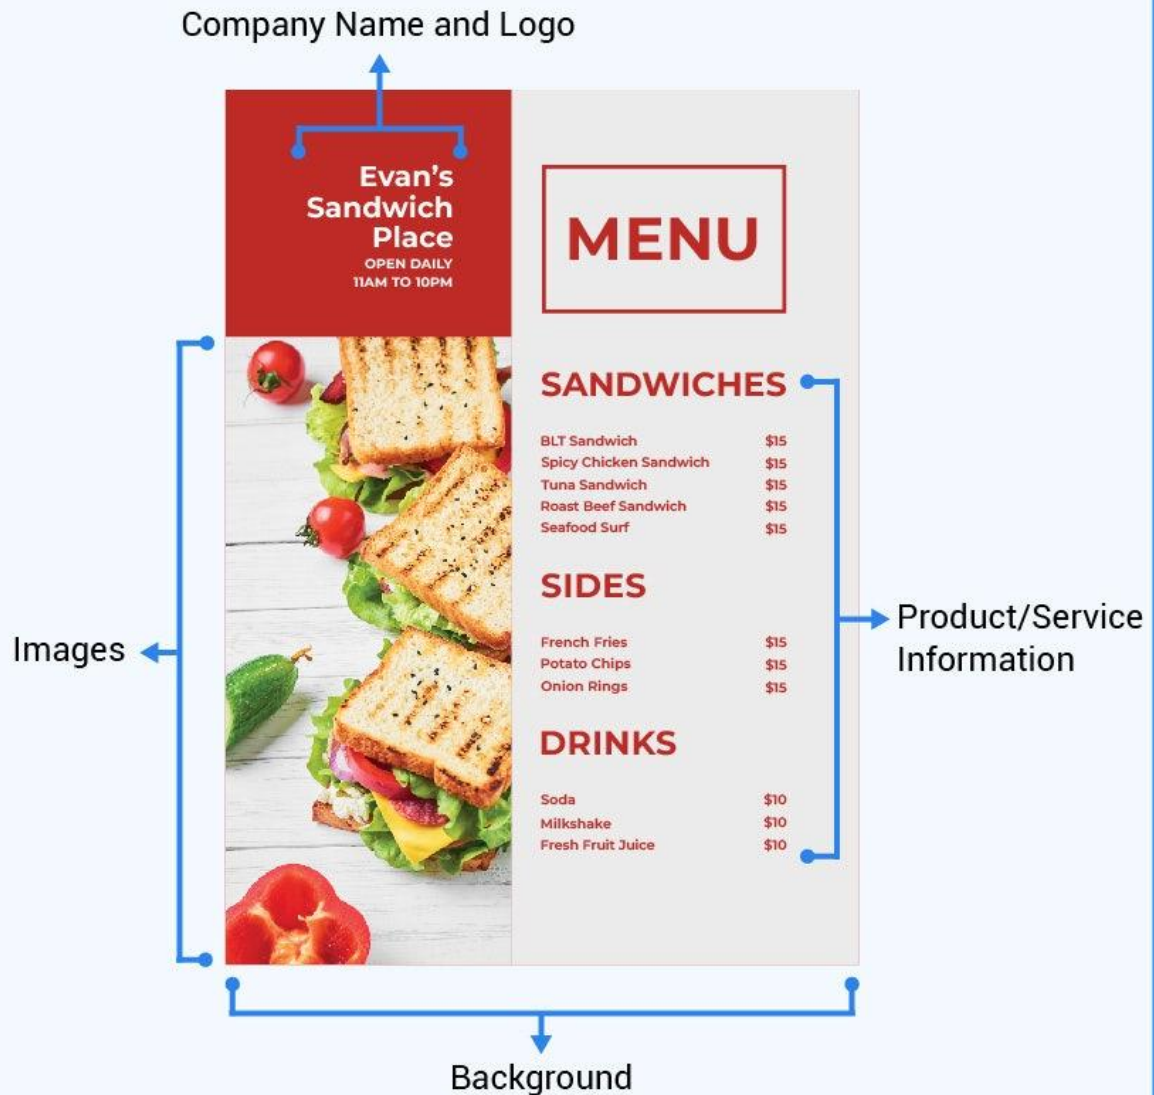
Company Name and Logo

Evan's Sandwich Place
OPEN DAILY
11AM TO 10PM

MENU

SANDWICHES

| | |
|---|---|
| BLT Sandwich | $15 |
| Spicy Chicken Sandwich | $15 |
| Tuna Sandwich | $15 |
| Roast Beef Sandwich | $15 |
| Seafood Surf | $15 |

SIDES

| | |
|---|---|
| French Fries | $15 |
| Potato Chips | $15 |
| Onion Rings | $15 |

DRINKS

| | |
|---|---|
| Soda | $10 |
| Milkshake | $10 |
| Fresh Fruit Juice | $10 |

Images

Product/Service Information

Background